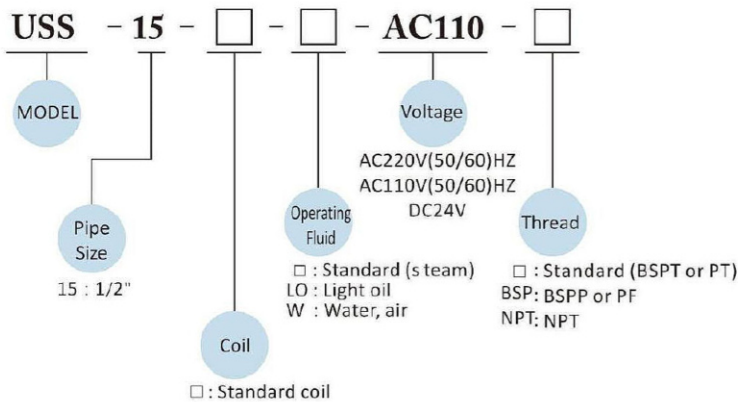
USS - 15 - □ - □ - AC110 - □

MODEL

Pipe Size
15 : 1/2"

Coil
□ : Standard coil

Operating Fluid
□ : Standard (s team)
LO : Light oil
W : Water, air

Voltage
AC220V(50/60)HZ
AC110V(50/60)HZ
DC24V

Thread
□ : Standard (BSPT or PT)
BSP: BSPP or PF
NPT: NPT